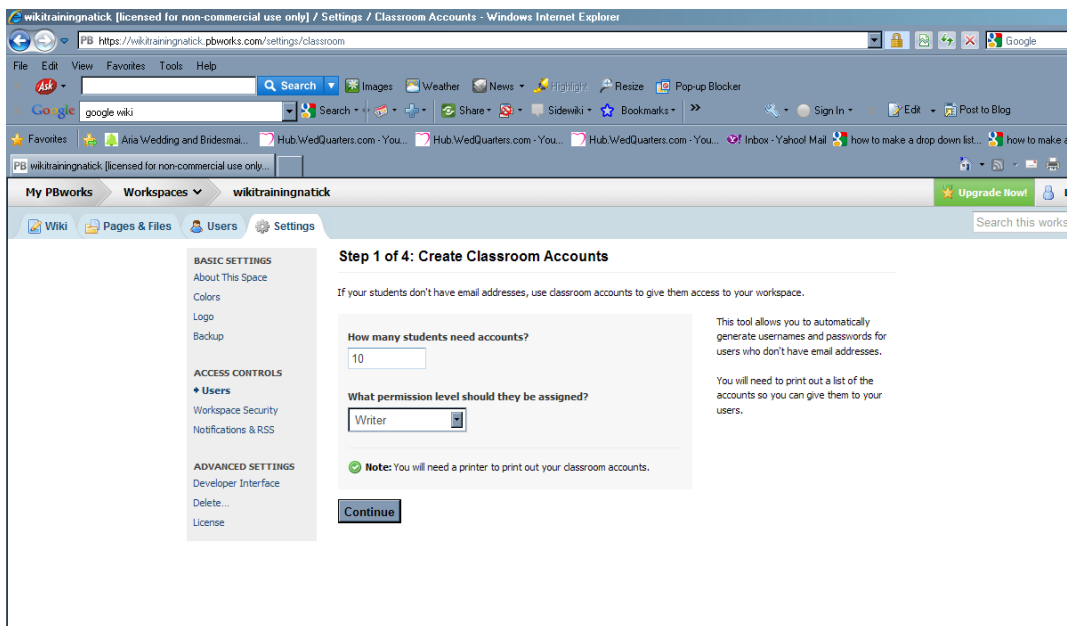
wikitrainingnatick [licensed for non-commercial use only] / Settings / Classroom Accounts - Windows Internet Explorer

PB https://wikitrainingnatick.pbworks.com/settings/classroom

Google

File Edit View Favorites Tools Help

Ask Search Images Weather News Highlight Resize Pop-up Blocker

Google google wiki Search Share Sidewiki Bookmarks » Sign In Edit Post to Blog

Favorites Aria Wedding and Bridesmai... Hub.WedQuarters.com - You... Hub.WedQuarters.com - You... Hub.WedQuarters.com - You... Inbox - Yahoo! Mail how to make a drop down list... how to make a

PB wikitrainingnatick [licensed for non-commercial use only...

My PBworks Workspaces wikitrainingnatick Upgrade Now!

Wiki Pages & Files Users Settings Search this works

BASIC SETTINGS
About This Space
Colors
Logo
Backup

ACCESS CONTROLS
• Users
Workspace Security
Notifications & RSS

ADVANCED SETTINGS
Developer Interface
Delete...
License

Step 1 of 4: Create Classroom Accounts

If your students don't have email addresses, use classroom accounts to give them access to your workspace.

How many students need accounts?
10

What permission level should they be assigned?
Writer

Note: You will need a printer to print out your classroom accounts.

This tool allows you to automatically generate usernames and passwords for users who don't have email addresses.

You will need to print out a list of the accounts so you can give them to your users.

Continue